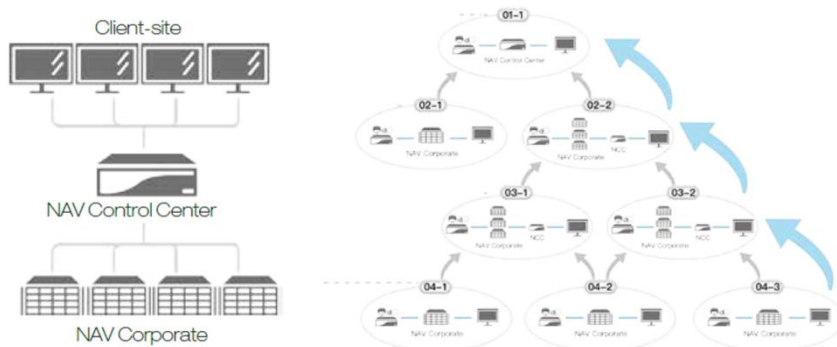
Client-site

NAV Control Center

NAV Corporate

01-1

NAV Control Center

02-1

NAV Corporate

02-2

NAV Corporate

NCC

03-1

NAV Corporate

NCC

03-2

NAV Corporate

NCC

04-1

NAV Corporate

04-2

NAV Corporate

04-3

NAV Corporate